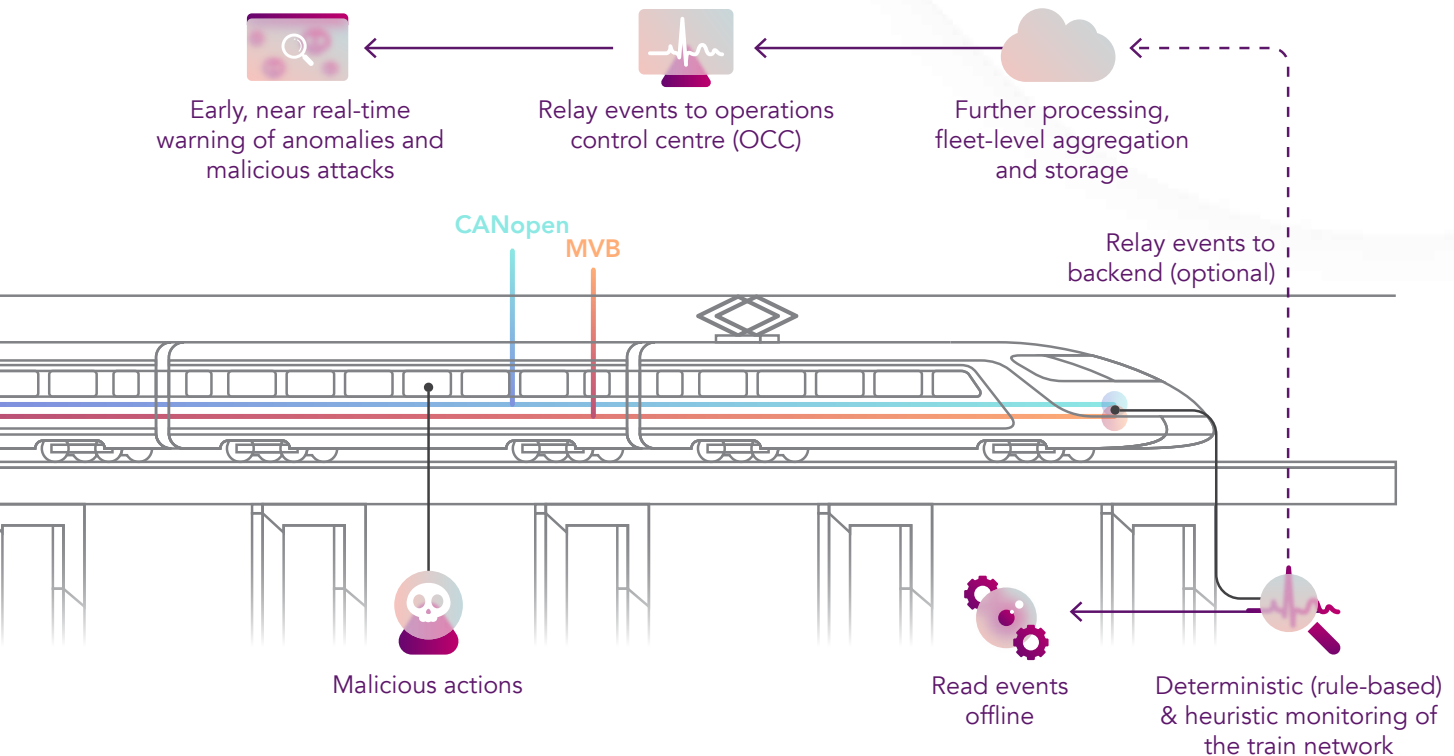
Early, near real-time warning of anomalies and malicious attacks

Relay events to operations control centre (OCC)

Further processing, fleet-level aggregation and storage

Relay events to backend (optional)

CANopen

MVB

Malicious actions

Read events offline

Deterministic (rule-based) & heuristic monitoring of the train network